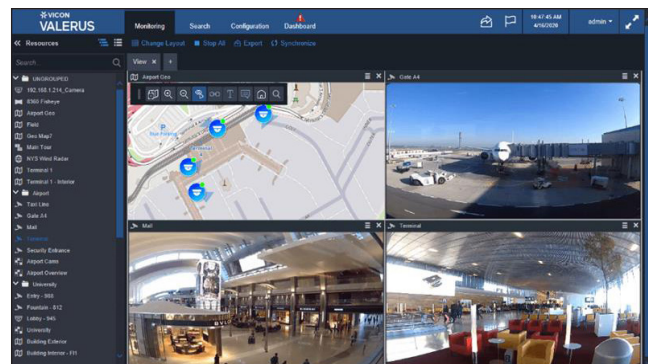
VICON
VALERUS

Monitoring
Search
Configuration
Dashboard

10:47:45 AM
4/16/2020

admin

Resources

Change Layout
Stop All
Export
Synchronize

Search

View

UNGROUPED
192.168.1.214_Camera
8360 Fisheye
Airport Geo
Field
Geo Map2
Main Year
NYS Wind Radar
Terminal 1
Terminal 1 - Interior
Airport
Taxi Line
Gate A4
Mall
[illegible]
Security Entrance
Airport Cams
Airport Overview
University
Entry - 908
Fountain - 812
Lobby - 945
University
Building Exterior
Building Interior - FI1

Airport Geo
Gate A4
Mall
Terminal